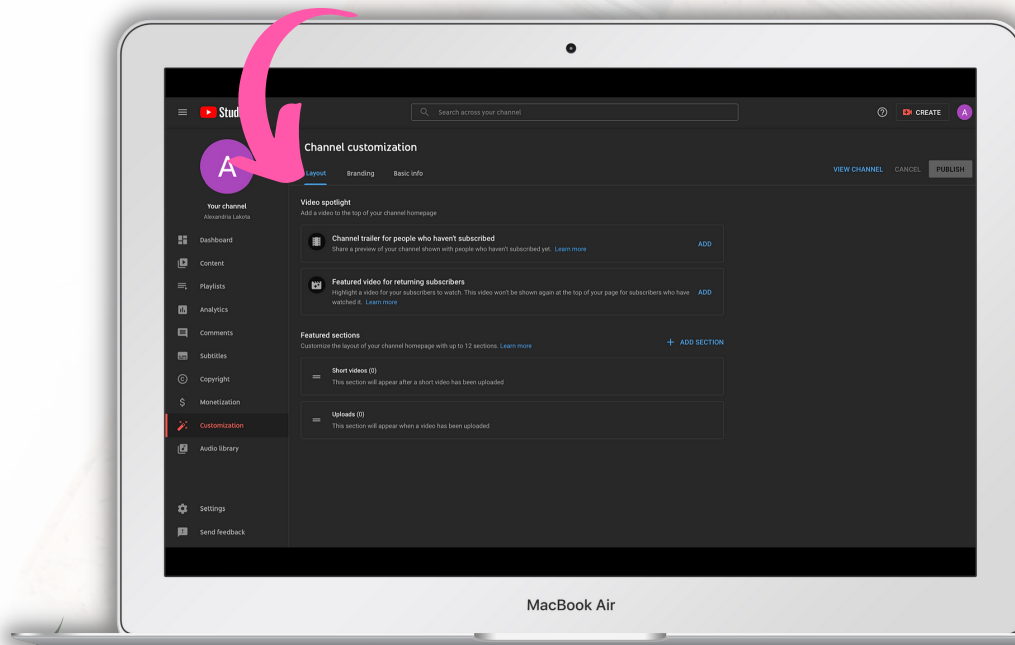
Stud

Search across your channel

CREATE

A

Your channel
Alexandria Lakota

Dashboard
Content
Playlists
Analytics
Comments
Subtitles
Copyright
Monetization
Customization
Audio library

Settings
Send feedback

Channel customization

Layout
Branding
Basic info

VIEW CHANNEL
CANCEL
PUBLISH

Video spotlight
Add a video to the top of your channel homepage

Channel trailer for people who haven't subscribed
Share a preview of your channel shown with people who haven't subscribed yet. Learn more
ADD

Featured video for returning subscribers
Highlight a video for your subscribers to watch. This video won't be shown again at the top of your page for subscribers who have watched it. Learn more
ADD

Featured sections
Customize the layout of your channel homepage with up to 12 sections. Learn more
+ ADD SECTION

Short videos (0)
This section will appear after a short video has been uploaded

Uploads (0)
This section will appear when a video has been uploaded

MacBook Air